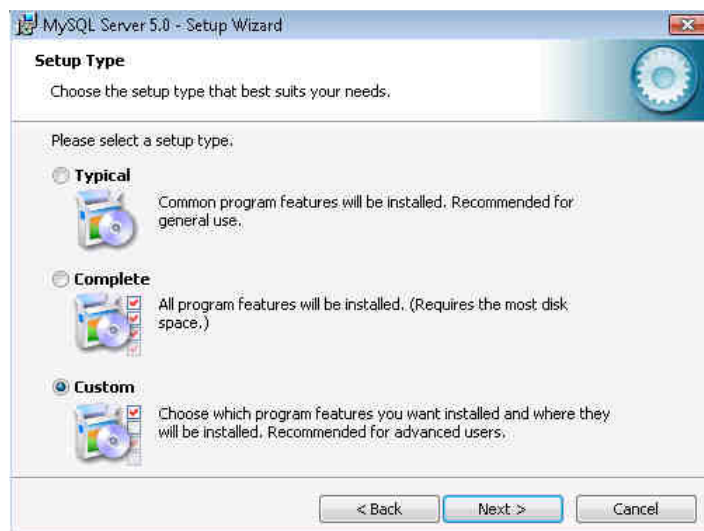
MySQL Server 5.0 - Setup Wizard

Setup Type

Choose the setup type that best suits your needs.

Please select a setup type.

Typical

Common program features will be installed. Recommended for general use.

Complete

All program features will be installed. (Requires the most disk space.)

Custom

Choose which program features you want installed and where they will be installed. Recommended for advanced users.

< Back
Next >
Cancel